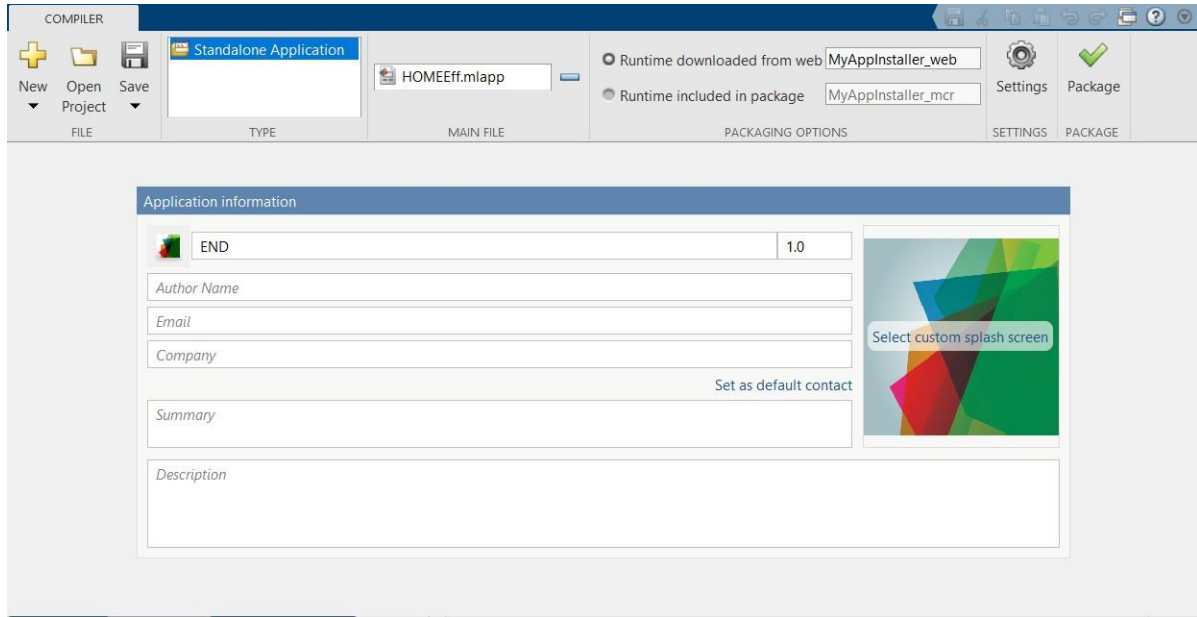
COMPILER

New
Open Project
Save
FILE

Standalone Application
TYPE

HOMEEff.mlapp
MAIN FILE

Runtime downloaded from web MyAppInstaller_web
Runtime included in package MyAppInstaller_mcr
PACKAGING OPTIONS

Settings
SETTINGS

Package
PACKAGE

Application information

END
1.0

Author Name
Email
Company

Set as default contact

Summary

Select custom splash screen

Description